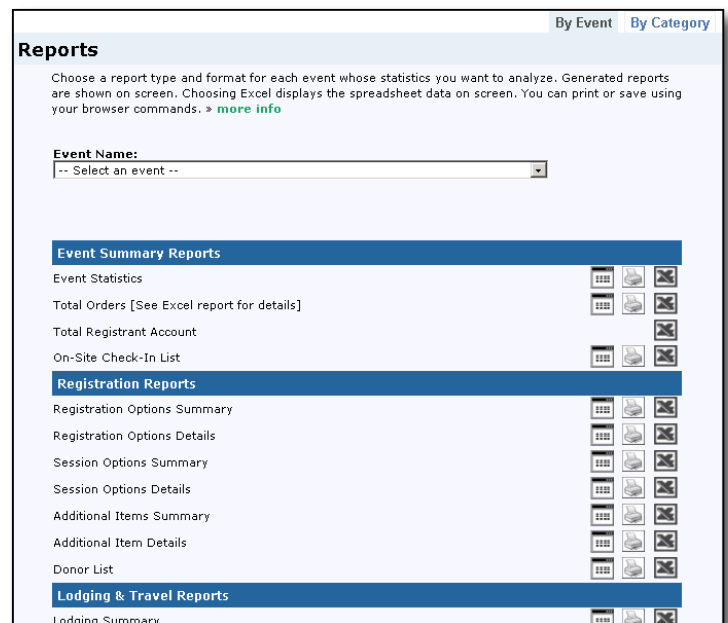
By Event | By Category

Reports

Choose a report type and format for each event whose statistics you want to analyze. Generated reports are shown on screen. Choosing Excel displays the spreadsheet data on screen. You can print or save using your browser commands. » more info

Event Name:
-- Select an event --

Event Summary Reports
Event Statistics
Total Orders [See Excel report for details]
Total Registrant Account
On-Site Check-In List

Registration Reports
Registration Options Summary
Registration Options Details
Session Options Summary
Session Options Details
Additional Items Summary
Additional Item Details
Donor List

Lodging & Travel Reports
Lodging Summary